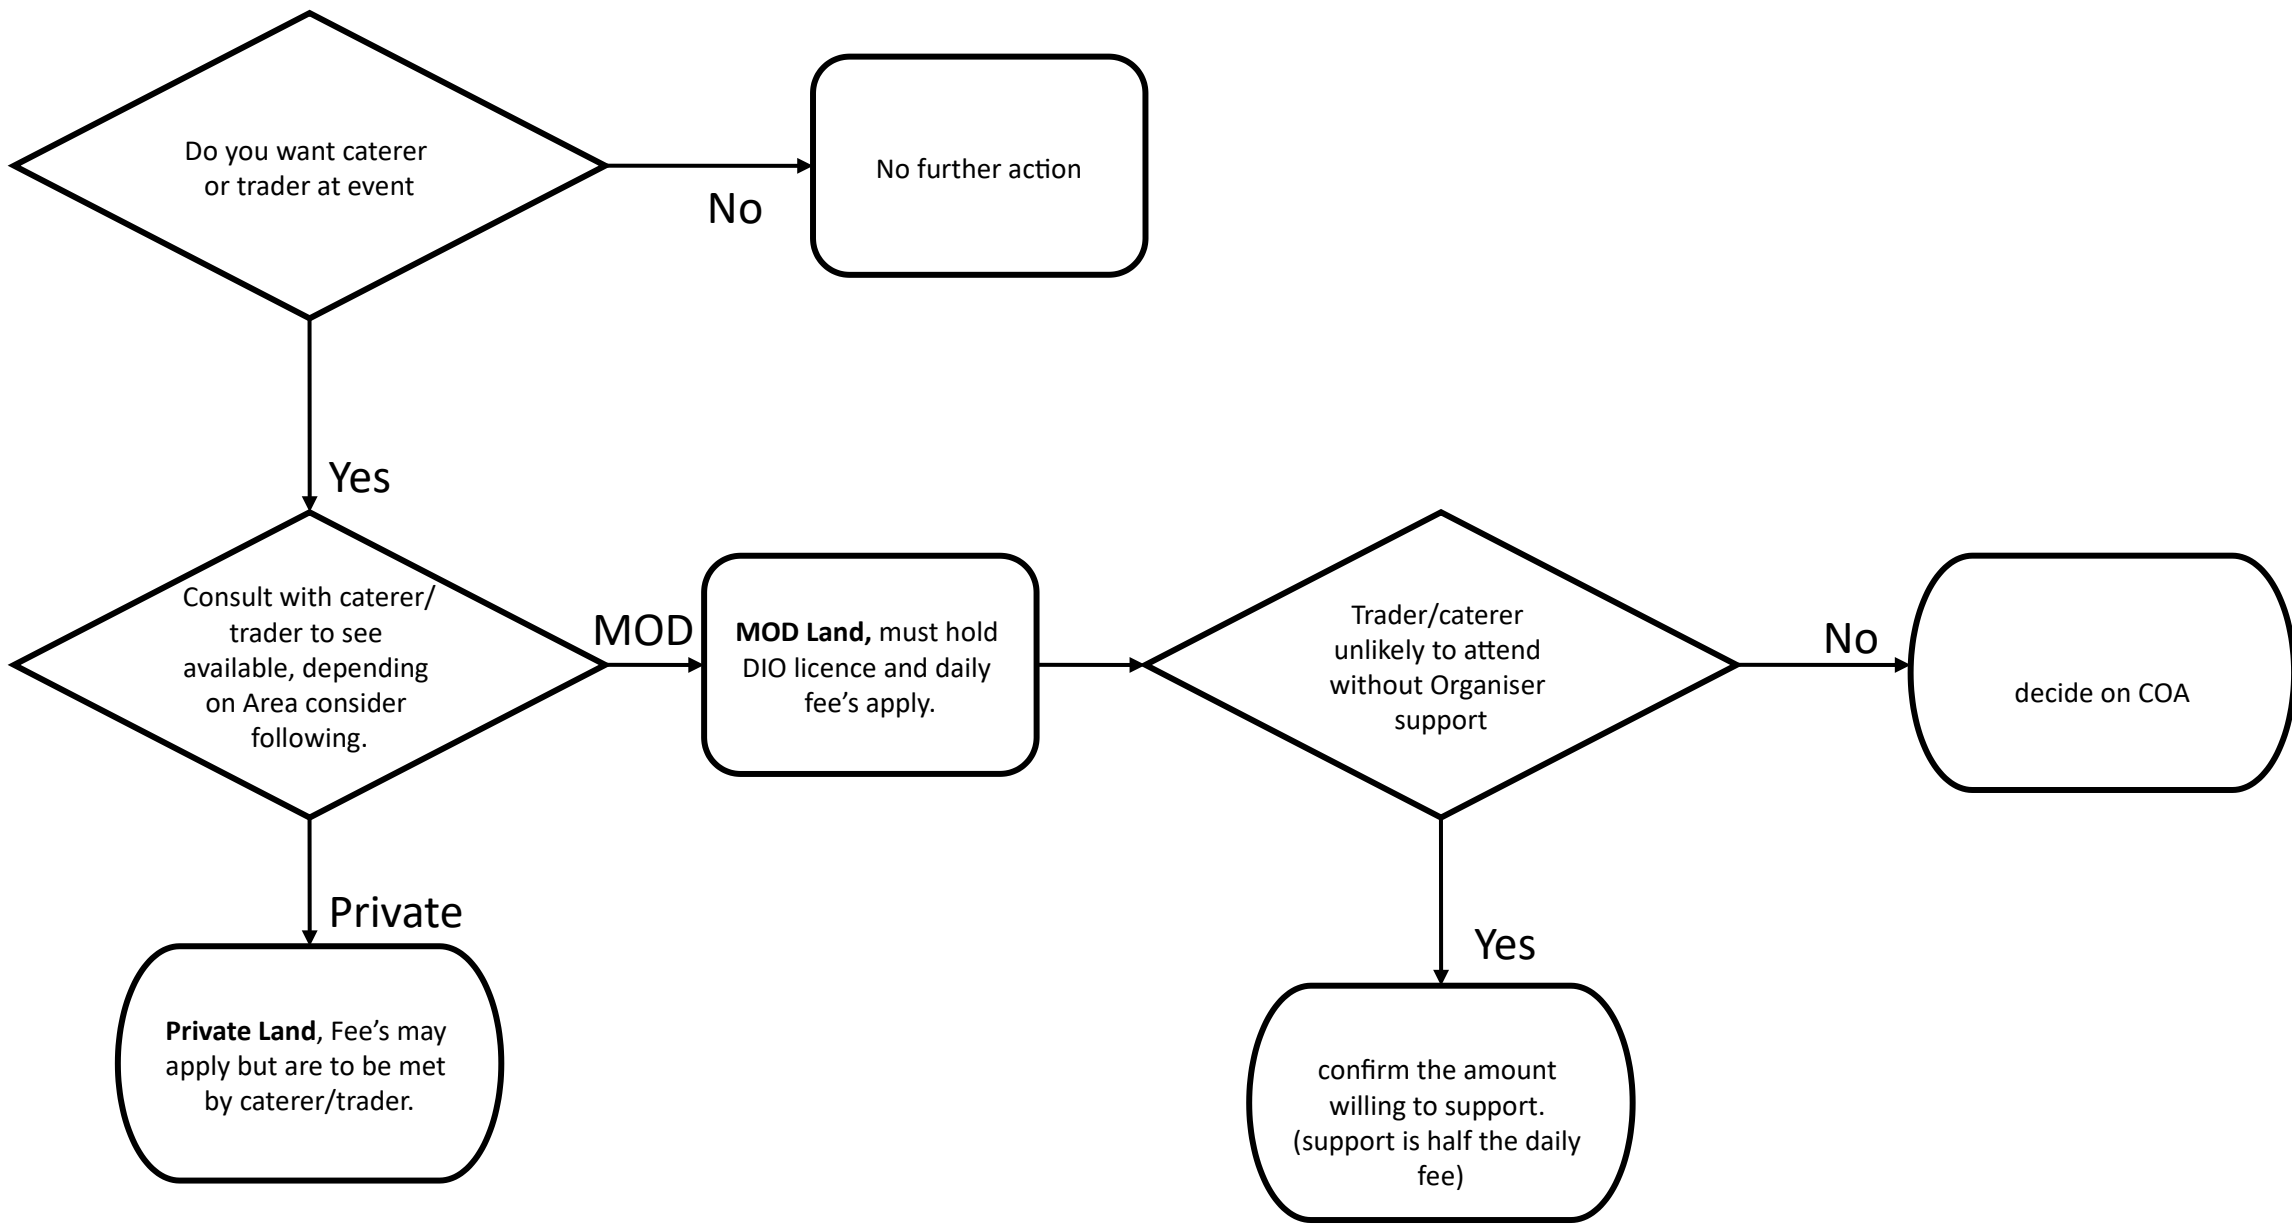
Do you want caterer or trader at event

No

No further action

Yes

Consult with caterer/ trader to see available, depending on Area consider following.

MOD

**MOD Land,** must hold DIO licence and daily fee's apply.

Trader/caterer unlikely to attend without Organiser support

No

decide on COA

Private

**Private Land**, Fee's may apply but are to be met by caterer/trader.

Yes

confirm the amount willing to support. (support is half the daily fee)